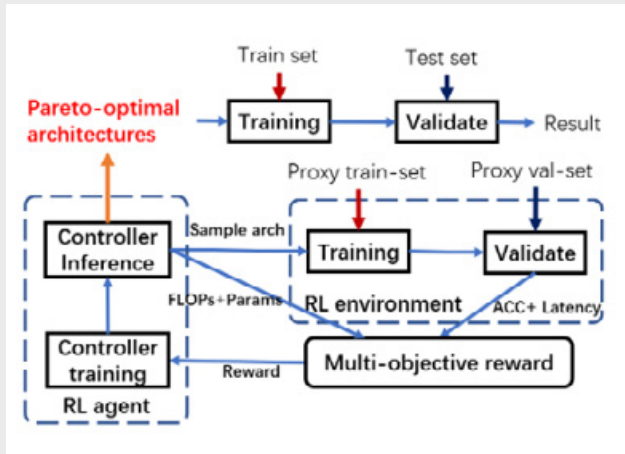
Train set

Test set

Pareto-optimal architectures

Training

Validate

Result

Proxy train-set

Proxy val-set

Controller Inference

Sample arch

Training

Validate

FLOPs+Params

RL environment

ACC+ Latency

Controller training

Reward

Multi-objective reward

RL agent